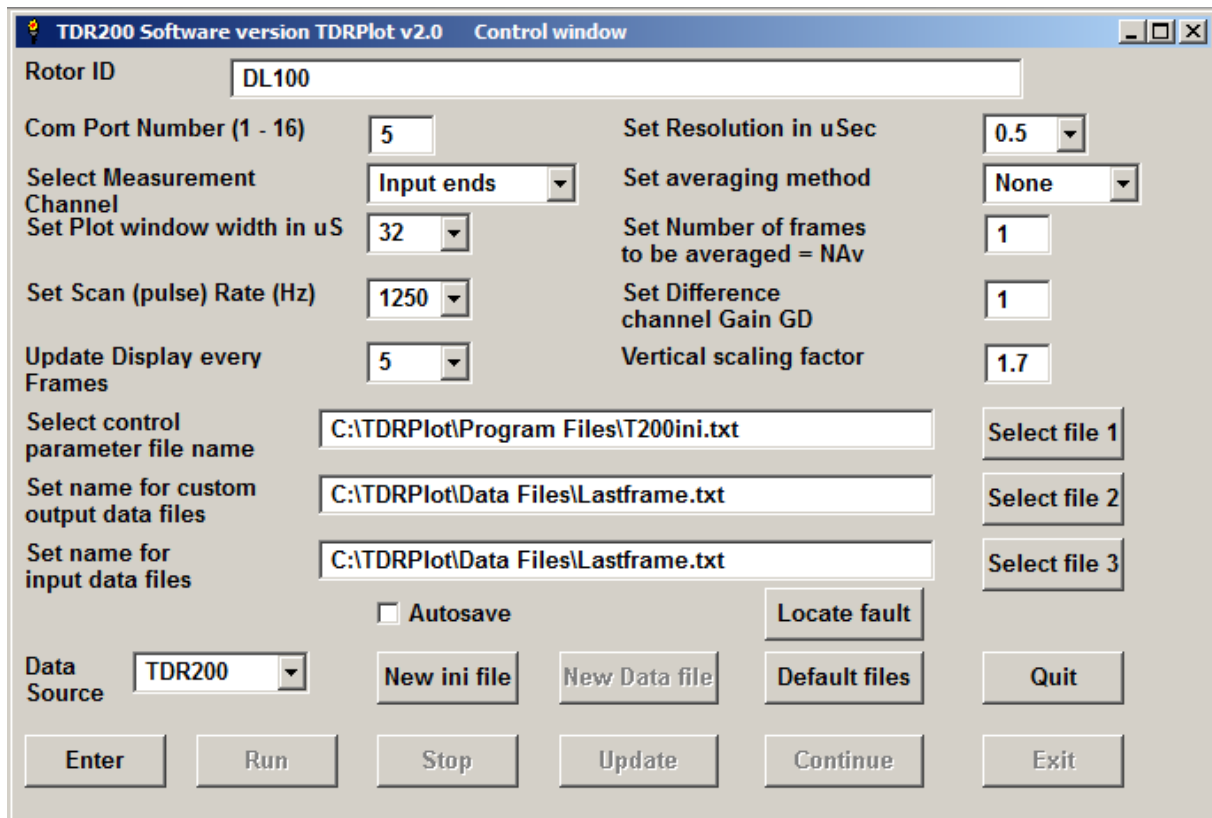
TDR200 Software version TDRPlot v2.0 Control window

Rotor ID DL100

Com Port Number (1 - 16) 5

Set Resolution in uSec 0.5

Select Measurement Channel Input ends

Set averaging method None

Set Plot window width in uS 32

Set Number of frames to be averaged = NAv 1

Set Scan (pulse) Rate (Hz) 1250

Set Difference channel Gain GD 1

Update Display every Frames 5

Vertical scaling factor 1.7

Select control parameter file name C:\TDRPlot\Program Files\T200ini.txt Select file 1

Set name for custom output data files C:\TDRPlot\Data Files\Lastframe.txt Select file 2

Set name for input data files C:\TDRPlot\Data Files\Lastframe.txt Select file 3

Autosave

Locate fault

Data Source TDR200

New ini file

New Data file

Default files

Quit

Enter

Run

Stop

Update

Continue

Exit